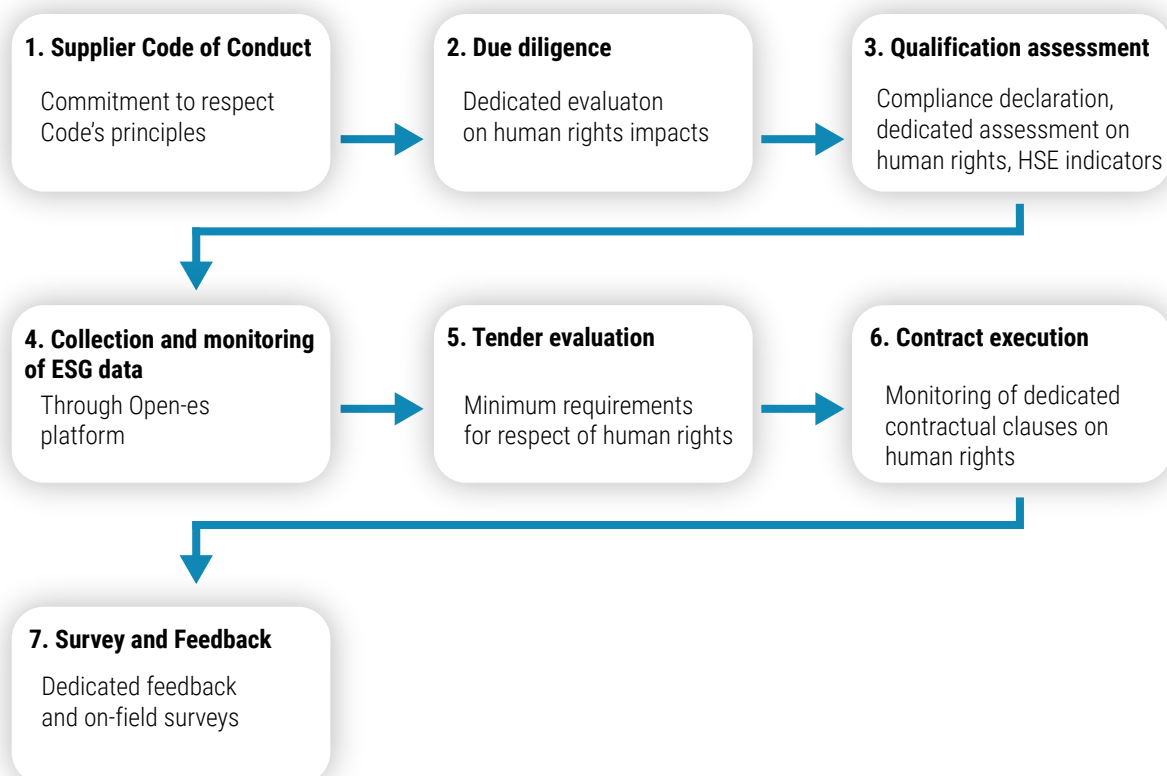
1. Supplier Code of Conduct

Commitment to respect Code’s principles

2. Due diligence

Dedicated evaluaton on human rights impacts

3. Qualification assessment

Compliance declaration, dedicated assessment on human rights, HSE indicators

4. Collection and monitoring of ESG data

Through Open-es platform

5. Tender evaluation

Minimum requirements for respect of human rights

6. Contract execution

Monitoring of dedicated contractual clauses on human rights

7. Survey and Feedback

Dedicated feedback and on-field surveys